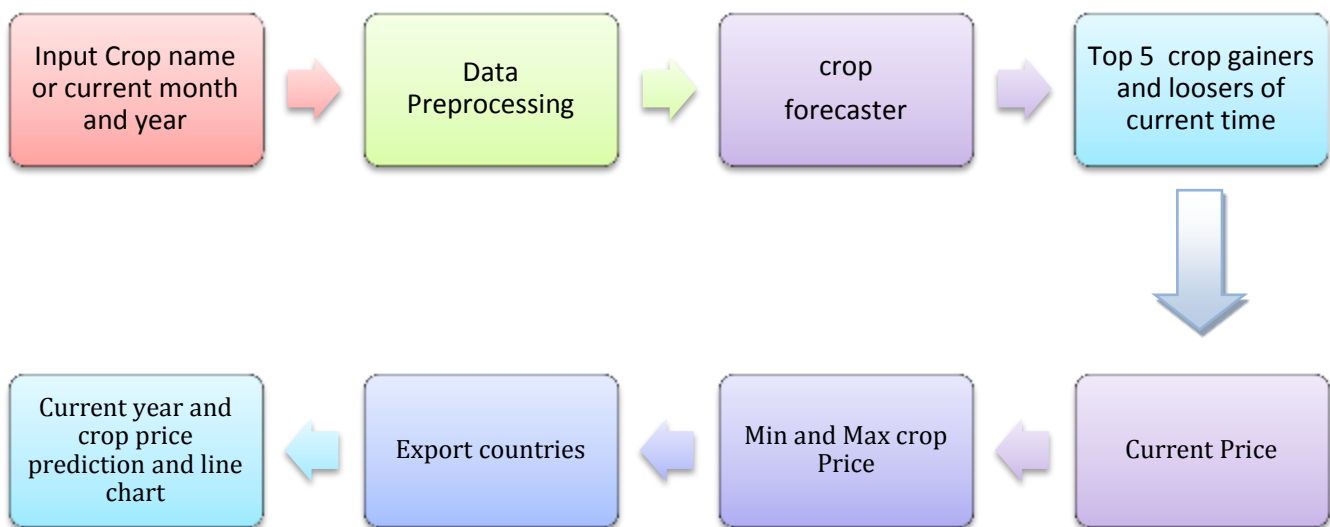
Input Crop name or current month and year

Data Preprocessing

crop forecaster

Top 5 crop gainers and loosers of current time

Current Price

Min and Max crop Price

Export countries

Current year and crop price prediction and line chart